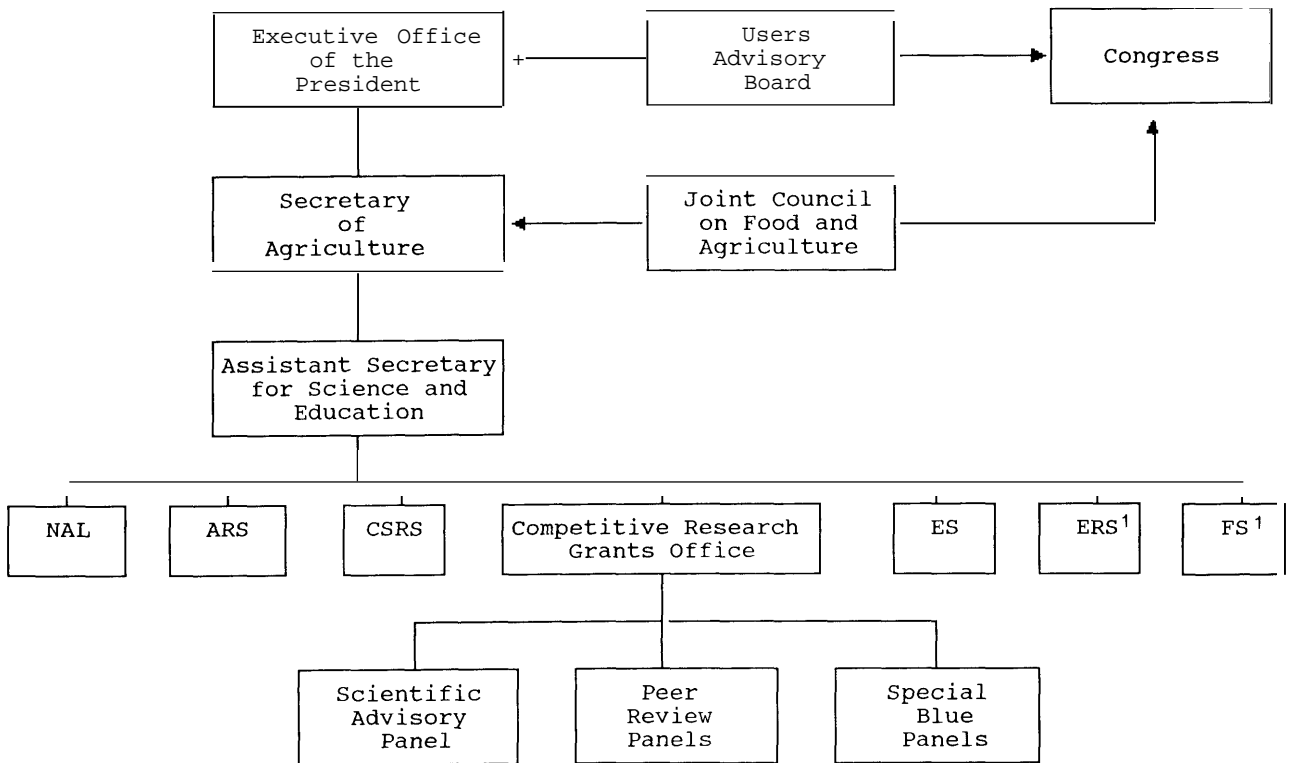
Executive Office of the President

Users Advisory Board

Congress

Secretary of Agriculture

Joint Council on Food and Agriculture

Assistant Secretary for Science and Education

NAL

ARS

CSRS

Competitive Research Grants Office

ES

ERS$^1$

FS$^1$

Scientific Advisory Panel

Peer Review Panels

Special Blue Panels